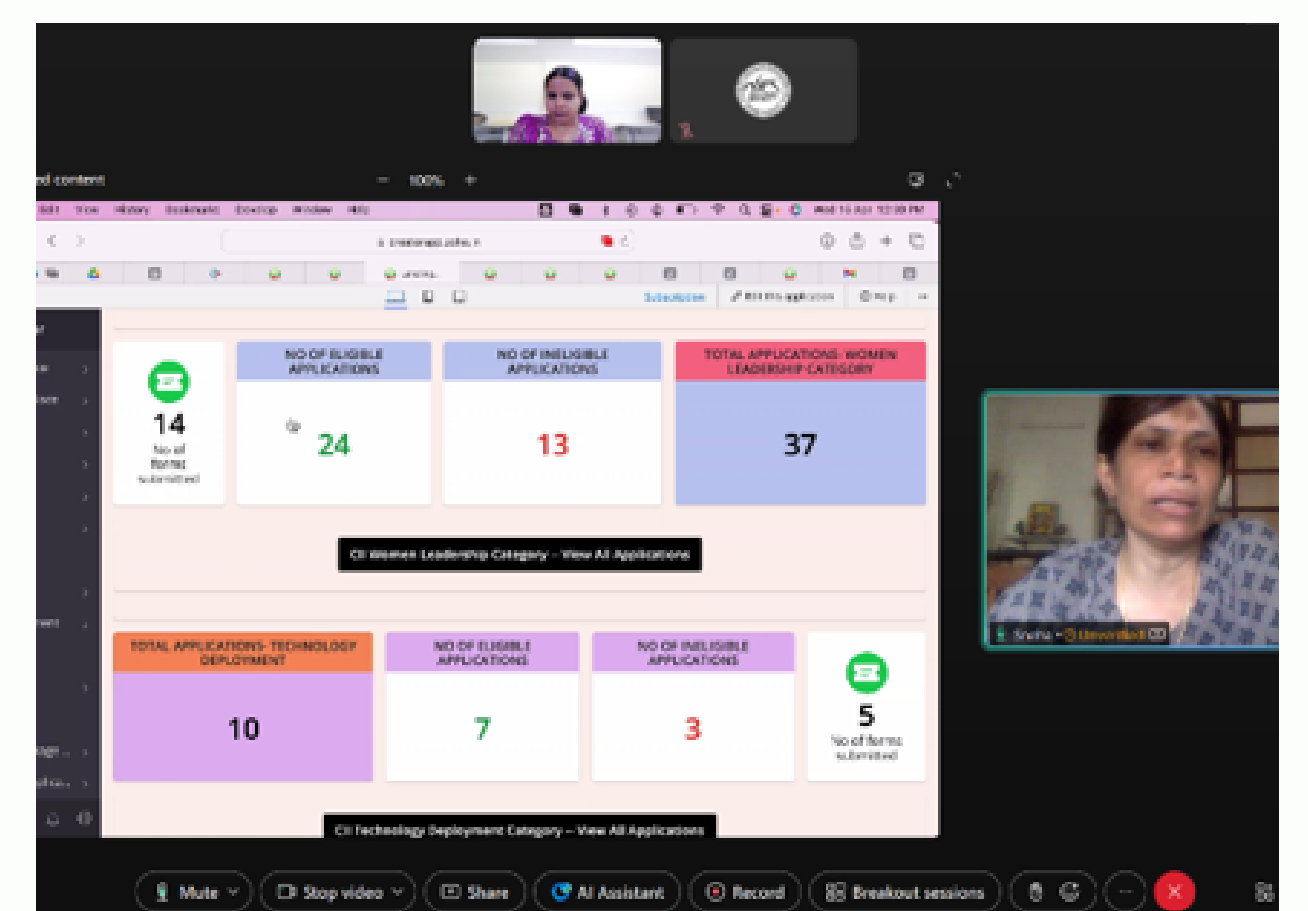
ed content

100%

Edit View History Bookmarks Develop Window Help

Wed 15 Apr 12:30 PM

Subscription

Edit this application

Help

14
No of forms submitted

NO OF ELIGIBLE APPLICATIONS

24

NO OF INELIGIBLE APPLICATIONS

13

TOTAL APPLICATIONS- WOMEN LEADERSHIP CATEGORY

37

CII Women Leadership Category – View All Applications

TOTAL APPLICATIONS- TECHNOLOGY DEPLOYMENT

10

NO OF ELIGIBLE APPLICATIONS

7

NO OF INELIGIBLE APPLICATIONS

3

5
No of forms submitted

CII Technology Deployment Category – View All Applications

Sneha - Unverified

Mute

Stop video

Share

AI Assistant

Record

Breakout sessions